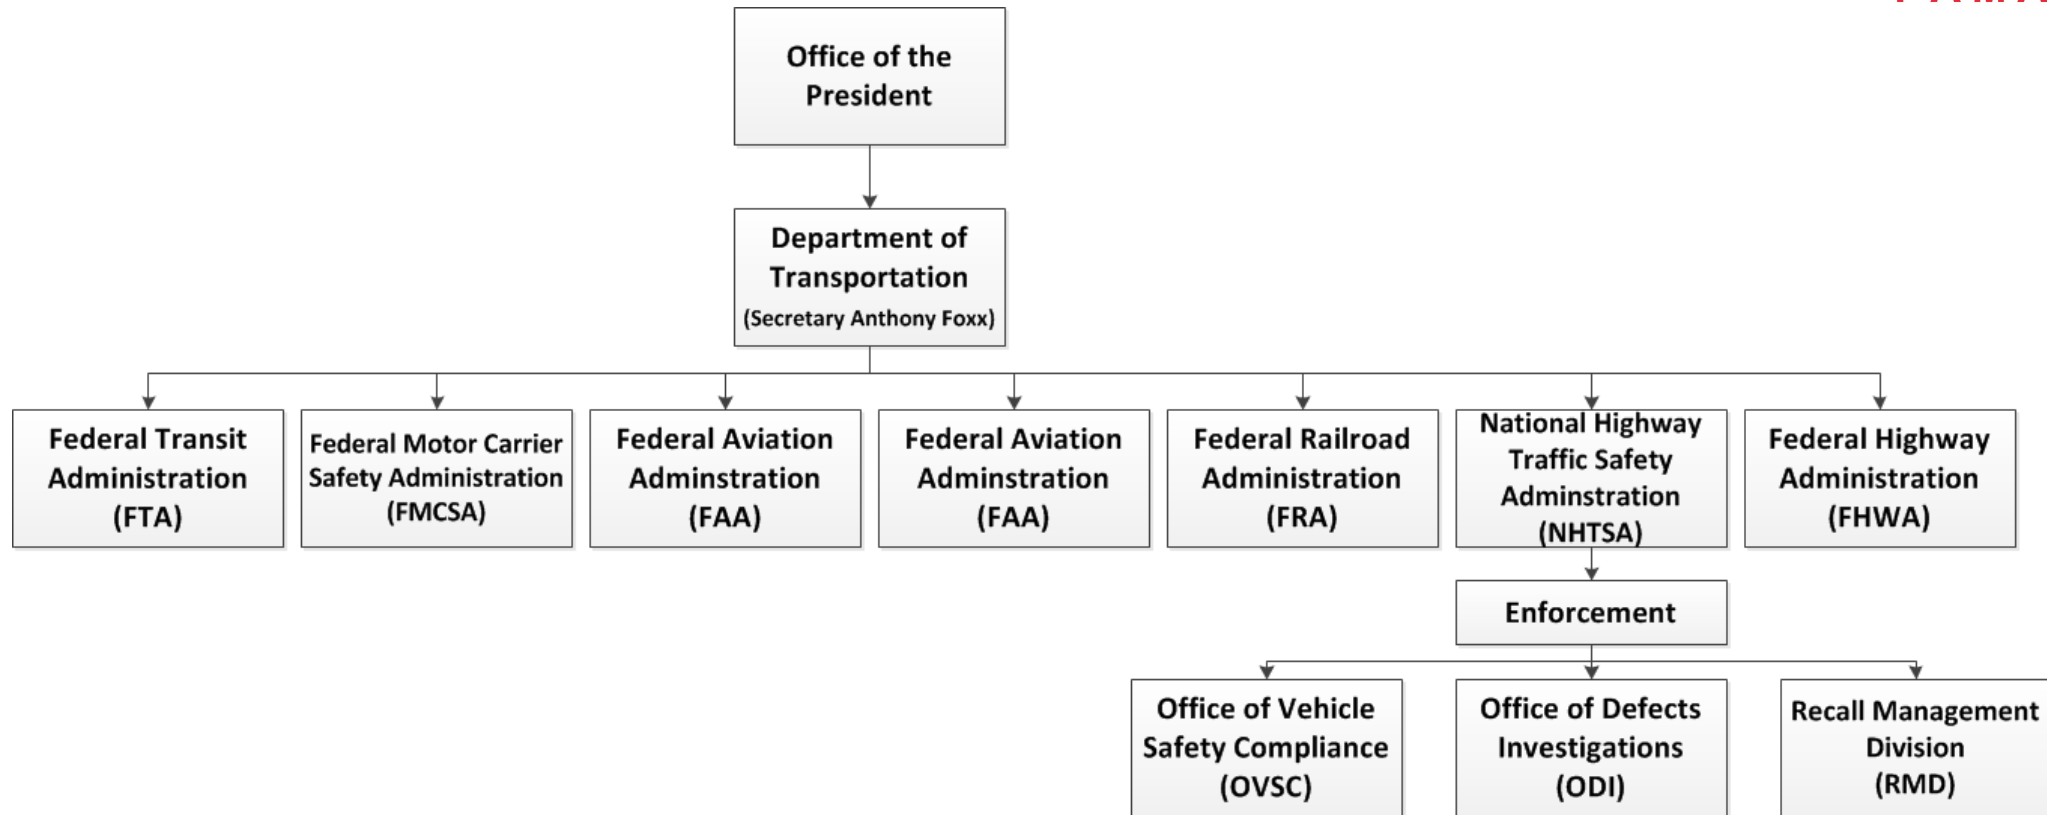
Office of the President

Department of Transportation
(Secretary Anthony Foxx)

Federal Transit Administration (FTA)

Federal Motor Carrier Safety Administration (FMCSA)

Federal Aviation Adminstration (FAA)

Federal Aviation Adminstration (FAA)

Federal Railroad Administration (FRA)

National Highway Traffic Safety Adminstration (NHTSA)

Federal Highway Administration (FHWA)

Enforcement

Office of Vehicle Safety Compliance (OVSC)

Office of Defects Investigations (ODI)

Recall Management Division (RMD)